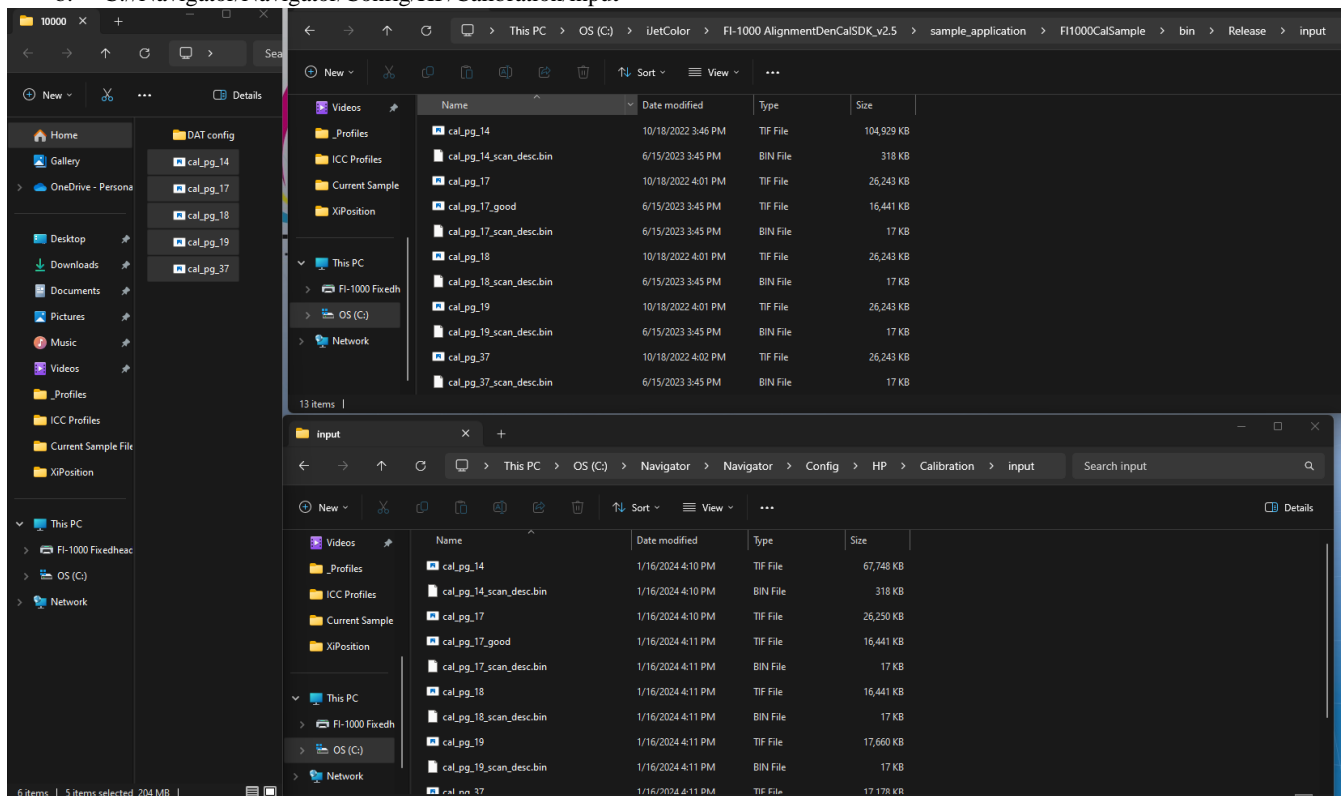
10000 × +

← → ↑ C Sea

New Details

Home
Gallery
OneDrive - Persona
Desktop
Downloads
Documents
Pictures
Music
Videos
_Profiles
ICC Profiles
Current Sample File
XiPosition
This PC
FI-1000 Fixedhead
OS (C:)
Network

DAT config
cal_pg_14
cal_pg_17
cal_pg_18
cal_pg_19
cal_pg_37

6 items | 5 items selected 204 MB |

← → ↑ C This PC > OS (C:) > iJetColor > FI-1000 AlignmentDenCalSDK_v2.5 > sample_application > FI1000CalSample > bin > Release > input

New Sort View ···

Videos
_Profiles
ICC Profiles
Current Sample
XiPosition
This PC
FI-1000 Fixedh
OS (C:)
Network

| Name | Date modified | Type | Size |
|---|---|---|---|
| cal_pg_14 | 10/18/2022 3:46 PM | TIF File | 104,929 KB |
| cal_pg_14_scan_desc.bin | 6/15/2023 3:45 PM | BIN File | 318 KB |
| cal_pg_17 | 10/18/2022 4:01 PM | TIF File | 26,243 KB |
| cal_pg_17_good | 6/15/2023 3:45 PM | TIF File | 16,441 KB |
| cal_pg_17_scan_desc.bin | 6/15/2023 3:45 PM | BIN File | 17 KB |
| cal_pg_18 | 10/18/2022 4:01 PM | TIF File | 26,243 KB |
| cal_pg_18_scan_desc.bin | 6/15/2023 3:45 PM | BIN File | 17 KB |
| cal_pg_19 | 10/18/2022 4:01 PM | TIF File | 26,243 KB |
| cal_pg_19_scan_desc.bin | 6/15/2023 3:45 PM | BIN File | 17 KB |
| cal_pg_37 | 10/18/2022 4:02 PM | TIF File | 26,243 KB |
| cal_pg_37_scan_desc.bin | 6/15/2023 3:45 PM | BIN File | 17 KB |

13 items |

input × +

← → ↑ C This PC > OS (C:) > Navigator > Navigator > Config > HP > Calibration > input Search input

New Sort View ··· Details

Videos
_Profiles
ICC Profiles
Current Sample
XiPosition
This PC
FI-1000 Fixedh
OS (C:)
Network

| Name | Date modified | Type | Size |
|---|---|---|---|
| cal_pg_14 | 1/16/2024 4:10 PM | TIF File | 67,748 KB |
| cal_pg_14_scan_desc.bin | 1/16/2024 4:10 PM | BIN File | 318 KB |
| cal_pg_17 | 1/16/2024 4:10 PM | TIF File | 26,250 KB |
| cal_pg_17_good | 1/16/2024 4:11 PM | TIF File | 16,441 KB |
| cal_pg_17_scan_desc.bin | 1/16/2024 4:11 PM | BIN File | 17 KB |
| cal_pg_18 | 1/16/2024 4:11 PM | TIF File | 16,441 KB |
| cal_pg_18_scan_desc.bin | 1/16/2024 4:11 PM | BIN File | 17 KB |
| cal_pg_19 | 1/16/2024 4:11 PM | TIF File | 17,660 KB |
| cal_pg_19_scan_desc.bin | 1/16/2024 4:11 PM | BIN File | 17 KB |
| cal_pg_37 | 1/16/2024 4:11 PM | TIF File | 17,178 KB |